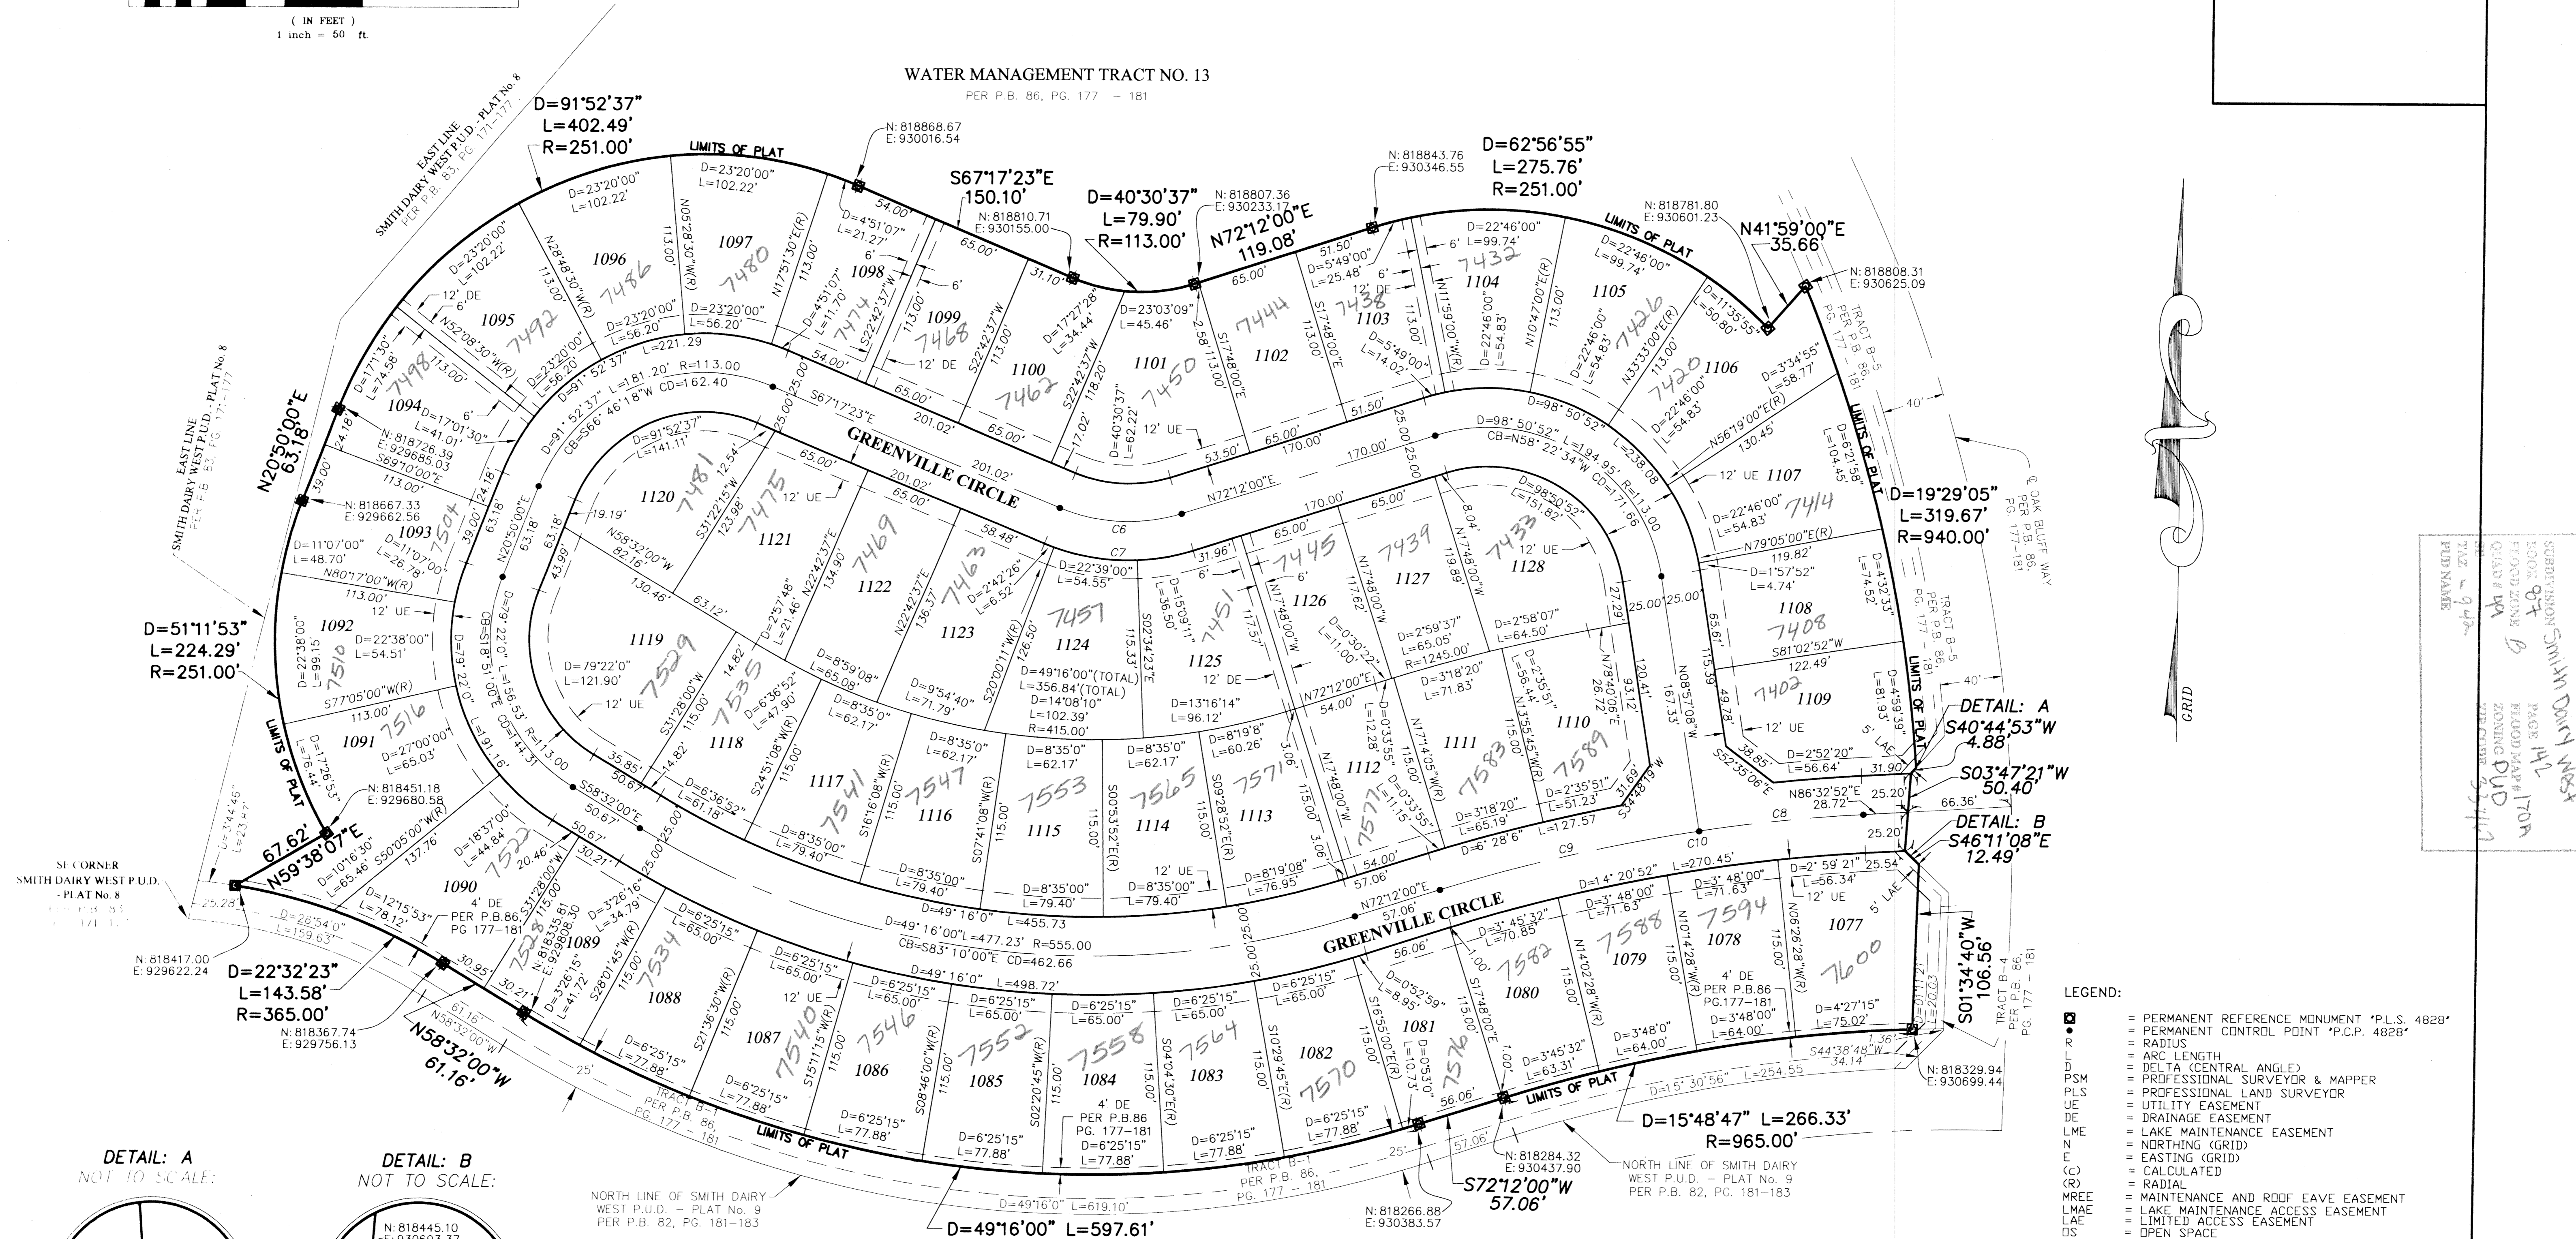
( IN FEET )
1 inch = 50 ft.

WATER MANAGEMENT TRACT NO. 13
PER P.B. 86, PG. 177 - 181

D=91°52'37"
L=402.49'
R=251.00'

LIMITS OF PLAT

EAST LINE
SMITH DAIRY WEST P.U.D. - PLAT No. 8
PER P.B. 83, PG. 171-177

N: 818868.67
E: 930016.54

S67°17'23"E
150.10'

N: 818810.71
E: 930155.00

D=40°30'37"
L=79.90'
R=113.00'

N: 818807.36
E: 930233.17

N72°12'00"E
119.08'

N: 818843.76
E: 930346.55

D=62°56'55"
L=275.76'
R=251.00'

N: 818781.80
E: 930601.23

N41°59'00"E
35.66'

N: 818808.31
E: 930625.09

TRACT B-5
PER P.B. 86, PG. 177-181

GREENVILLE CIRCLE

1096 7486
1097 7480
1098 7474
1099 7468
1100 7462
1101 7450
1102 7444
1103 7438
1104 7432
1105 7426
1106 7420
1107 7414
1108 7408
1109 7402
1095 7492
1094 7498
1093 7504
1092 7510
1091 7516
1090 7522
1089 7528
1088 7534
1087 7540
1086 7546
1085 7552
1084 7558
1083 7564
1082 7570
1081 7576
1080 7582
1079 7588
1078 7594
1077 7600
1120 7481
1121 7475
1122 7469
1123 7463
1124 7457
1125 7451
1126 7445
1127 7439
1128 7433
1119 7529
1118 7535
1117 7541
1116 7547
1115 7553
1114 7565
1113 7571
1112 7577
1111 7583
1110 7589

N20°50'00"E
63.18'

N: 818726.39
E: 929685.03

N: 818667.33
E: 929662.56

D=51°11'53"
L=224.29'
R=251.00'

N: 818451.18
E: 929680.58

67.62'
N59°38'07"E

SE CORNER
SMITH DAIRY WEST P.U.D. - PLAT No. 8

N: 818417.00
E: 929622.24

D=22°32'23"
L=143.58'
R=365.00'

N: 818367.74
E: 929756.13

N58°32'00"W
61.16'

D=19°29'05"
L=319.67'
R=940.00'

DETAIL: A
S40°44'53"W
4.88'
S03°47'21"W
50.40'
DETAIL: B
S46°11'08"E
12.49'

S01°34'40"W
106.56'

N: 818329.94
E: 930699.44

D=15°48'47" L=266.33'
R=965.00'

N: 818284.32
E: 930437.90

NORTH LINE OF SMITH DAIRY WEST P.U.D. - PLAT No. 9
PER P.B. 82, PG. 181-183

S72°12'00"W
57.06'

N: 818266.88
E: 930383.57

D=49°16'00" L=597.61'

NORTH LINE OF SMITH DAIRY WEST P.U.D. - PLAT No. 9
PER P.B. 82, PG. 181-183

TRACT B-1
PER P.B. 86, PG. 177-181

TRACT B-4
PER P.B. 86, PG. 177-181

℄ OAK BLUFF WAY
PER P.B. 86, PG. 177-181

DETAIL: A
NOT TO SCALE:

DETAIL: B
NOT TO SCALE:
N: 818445.10

GRID

SUBDIVISION Smith Dairy West
BOOK 87 PAGE 142
FLOOD ZONE B FLOOD MAP# 170A
QUAD # 44 ZONING PUD
TAZ - 947
PUD NAME

LEGEND:
= PERMANENT REFERENCE MONUMENT "P.L.S. 4828"
= PERMANENT CONTROL POINT "P.C.P. 4828"
R = RADIUS
L = ARC LENGTH
D = DELTA (CENTRAL ANGLE)
PSM = PROFESSIONAL SURVEYOR & MAPPER
PLS = PROFESSIONAL LAND SURVEYOR
UE = UTILITY EASEMENT
DE = DRAINAGE EASEMENT
LME = LAKE MAINTENANCE EASEMENT
N = NORTHING (GRID)
E = EASTING (GRID)
(C) = CALCULATED
(R) = RADIAL
MREE = MAINTENANCE AND ROOF EAVE EASEMENT
LMAE = LAKE MAINTENANCE ACCESS EASEMENT
LAE = LIMITED ACCESS EASEMENT
OS = OPEN SPACE